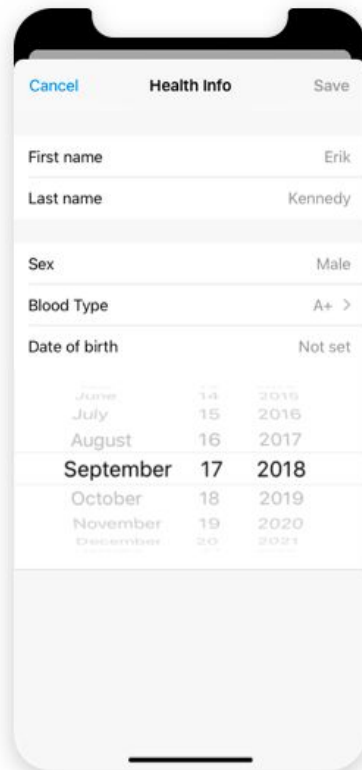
Cancel
Health Info
Save

First name
Erik

Last name
Kennedy

Sex
Male

Blood Type
A+ >

Date of birth
Not set

| June | 14 | 2015 |
|---|---|---|
| July | 15 | 2016 |
| August | 16 | 2017 |
| September | 17 | 2018 |
| October | 18 | 2019 |
| November | 19 | 2020 |
| December | 20 | 2021 |